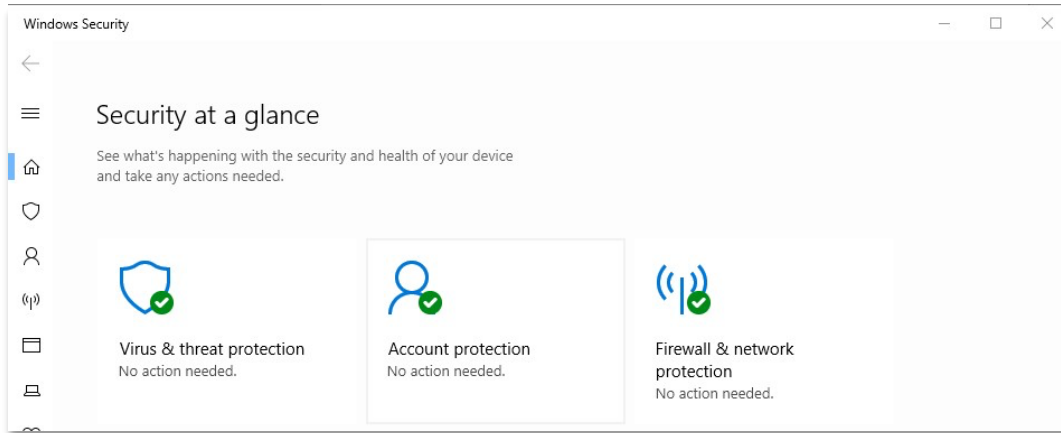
Windows Security

Security at a glance

See what's happening with the security and health of your device and take any actions needed.

Virus & threat protection
No action needed.

Account protection
No action needed.

Firewall & network protection
No action needed.